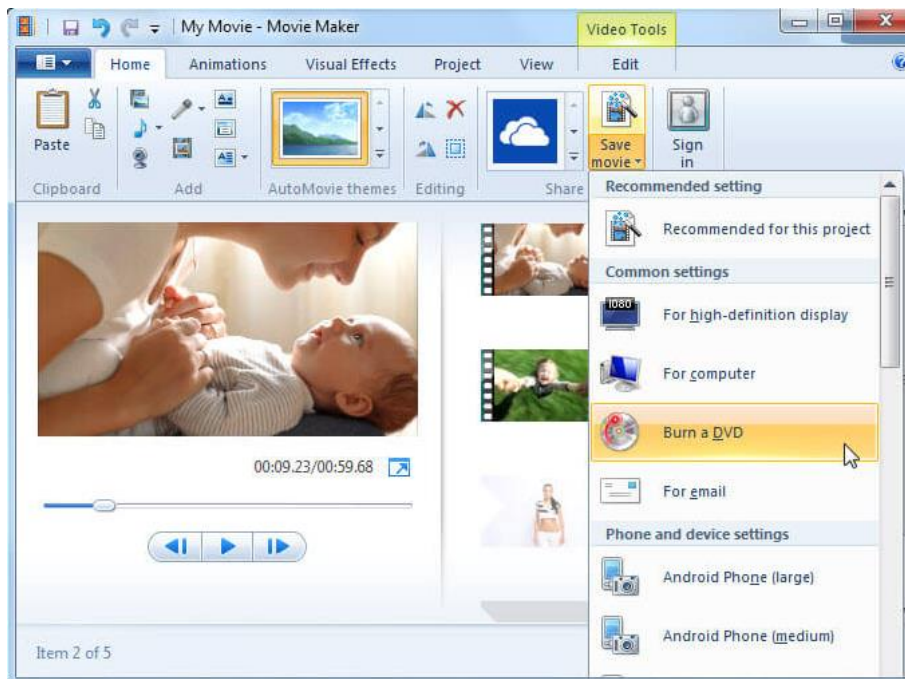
My Movie - Movie Maker

Video Tools

Home
Animations
Visual Effects
Project
View
Edit

Paste
Clipboard
Add
AutoMovie themes
Editing
Share
Save movie
Sign in

Recommended setting
Recommended for this project
Common settings
1080
For high-definition display
For computer
Burn a DVD
For email
Phone and device settings
Android Phone (large)
Android Phone (medium)

00:09.23/00:59.68

Item 2 of 5